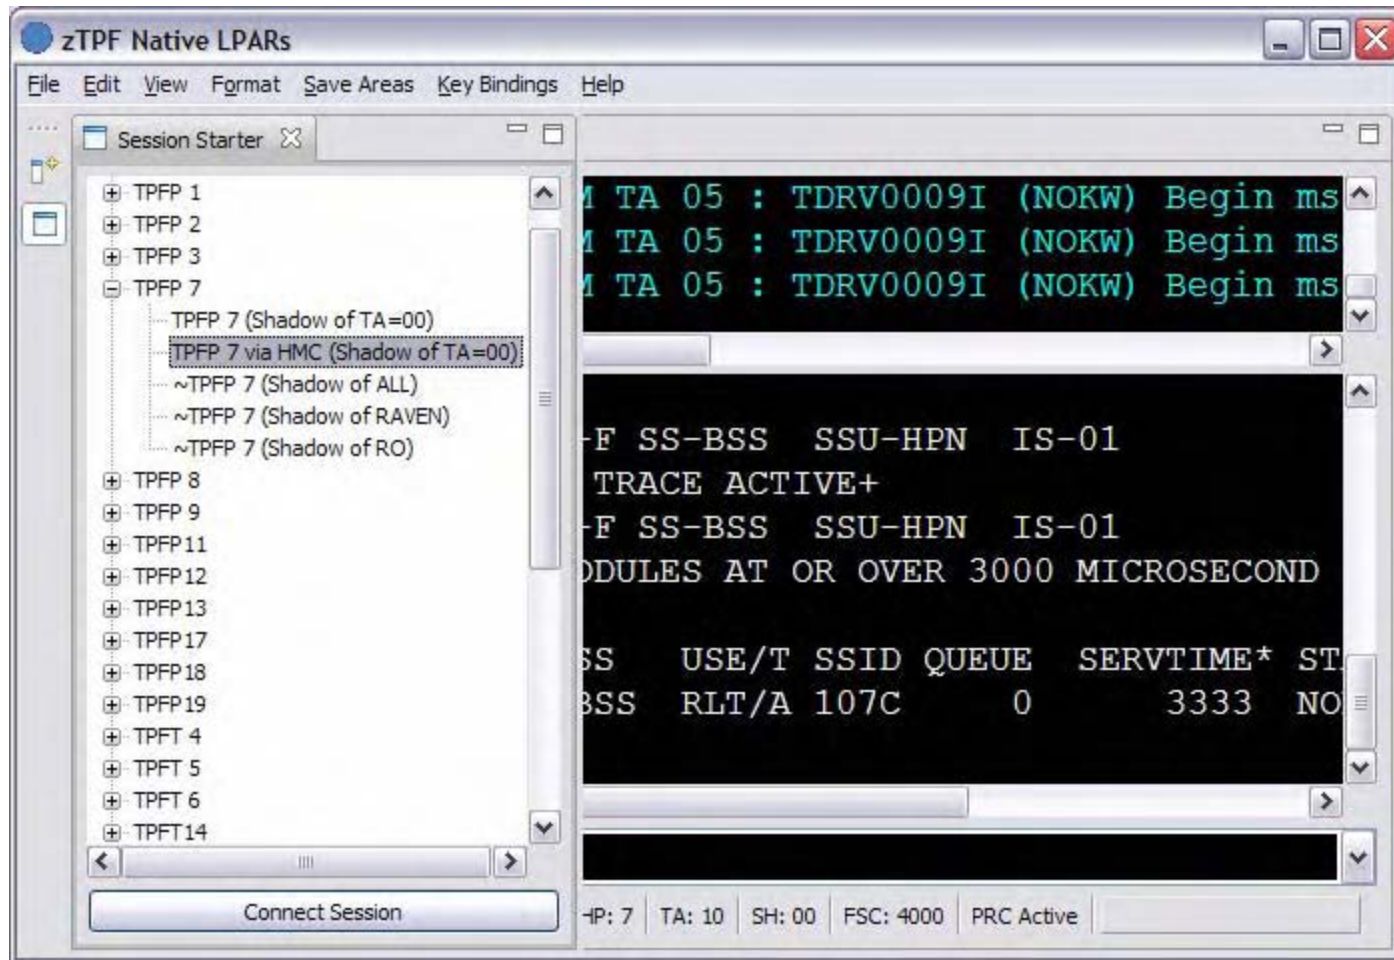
zTPF Native LPARs

File Edit View Format Save Areas Key Bindings Help

Session Starter

TPFP 1
TPFP 2
TPFP 3
TPFP 7
TPFP 7 (Shadow of TA=00)
TPFP 7 via HMC (Shadow of TA=00)
~TPFP 7 (Shadow of ALL)
~TPFP 7 (Shadow of RAVEN)
~TPFP 7 (Shadow of RO)
TPFP 8
TPFP 9
TPFP11
TPFP12
TPFP13
TPFP17
TPFP18
TPFP19
TPFT 4
TPFT 5
TPFT 6
TPFT14

Connect Session

I TA 05 : TDRV0009I (NOKW) Begin ms
I TA 05 : TDRV0009I (NOKW) Begin ms
I TA 05 : TDRV0009I (NOKW) Begin ms

-F SS-BSS SSU-HPN IS-01
TRACE ACTIVE+
-F SS-BSS SSU-HPN IS-01
DDULES AT OR OVER 3000 MICROSECOND

SS USE/T SSID QUEUE SERVTIME* ST
BSS RLT/A 107C 0 3333 NO

HP: 7 TA: 10 SH: 00 FSC: 4000 PRC Active